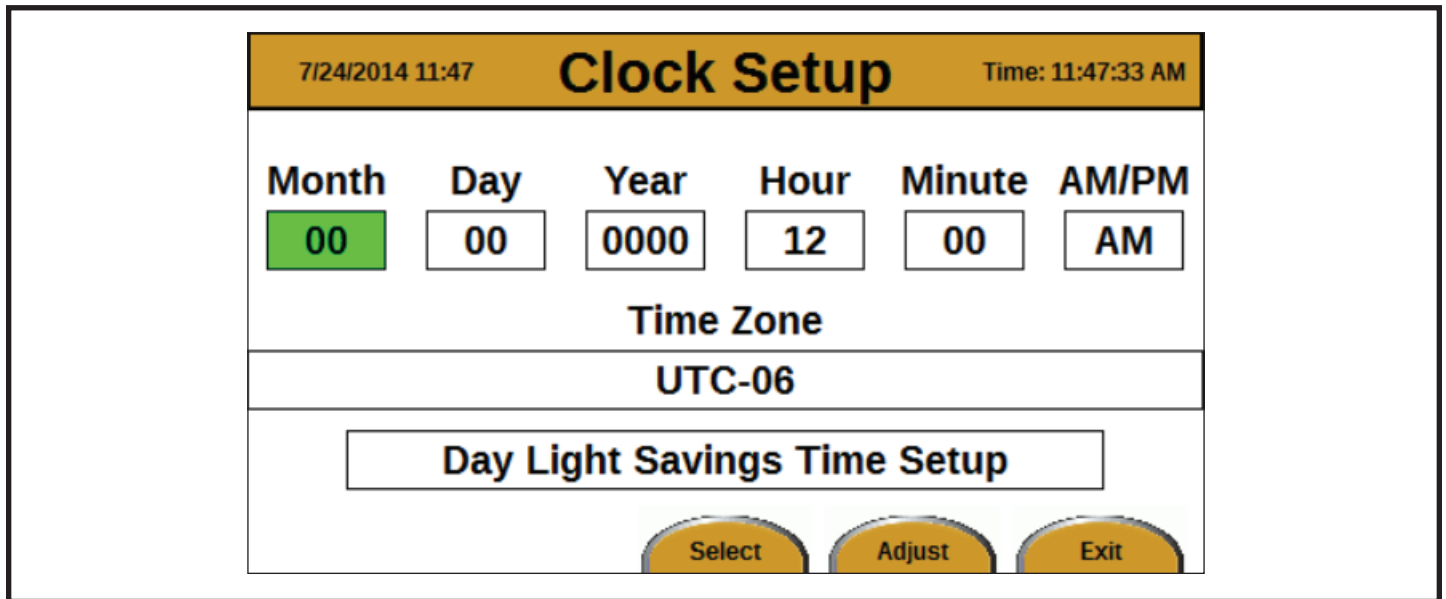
7/24/2014 11:47 Clock Setup Time: 11:47:33 AM

| Month | Day | Year | Hour | Minute | AM/PM |
|---|---|---|---|---|---|
| 00 | 00 | 0000 | 12 | 00 | AM |

Time Zone

UTC-06

Day Light Savings Time Setup

Select Adjust Exit